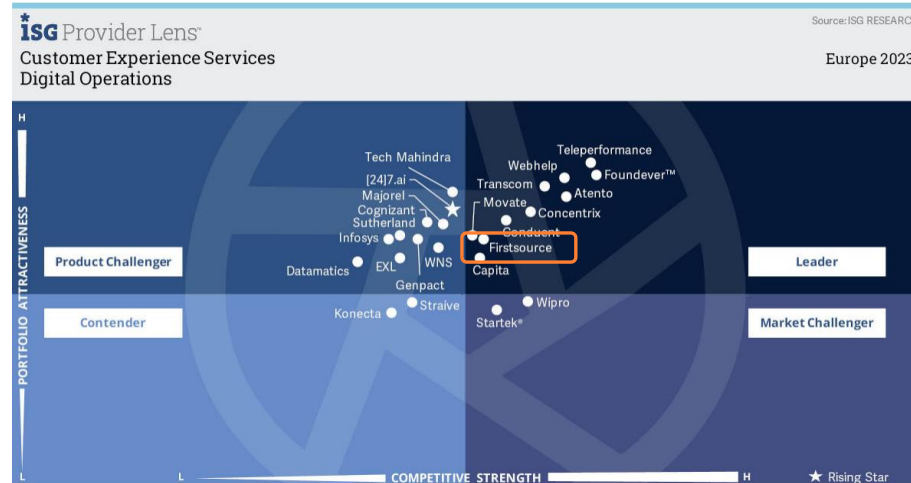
ISG Provider Lens™

Customer Experience Services
Digital Operations

Source: ISG RESEARC

Europe 2023

H

PORTFOLIO ATTRACTIVENESS

L

Tech Mahindra

[24]7.ai

Majorel

Cognizant

Sutherland

Infosys

Datamatics

EXL

WNS

Genpact

Teleperformance

Webhelp

Foundever™

Transcom

Atento

Movate

Concentrix

Conduent

Firstsource

Capita

Straive

Konecta

Wipro

Startek®

Product Challenger

Leader

Contender

Market Challenger

L

COMPETITIVE STRENGTH

H

★ Rising Star